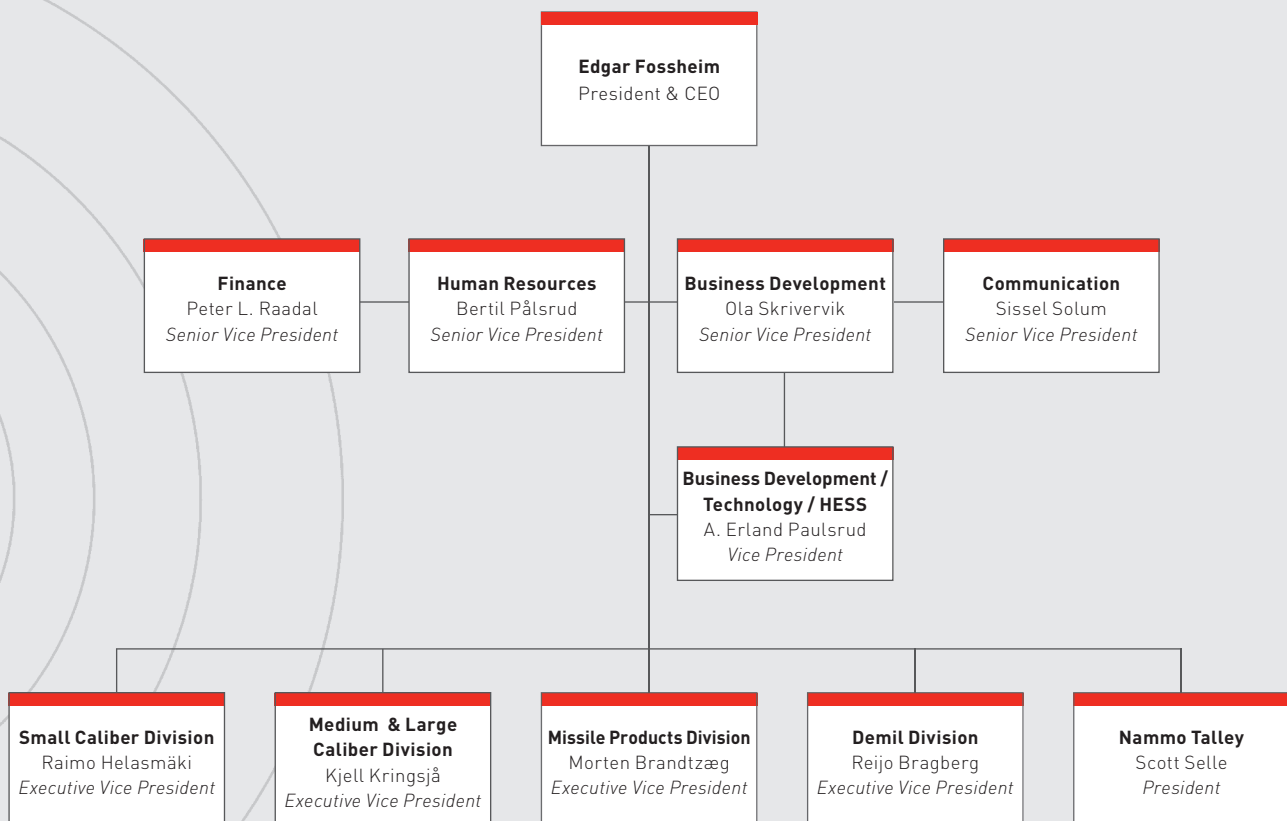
**Edgar Fossheim**
President & CEO

**Finance**
Peter L. Raadal
*Senior Vice President*

**Human Resources**
Bertil Pålsrud
*Senior Vice President*

**Business Development**
Ola Skrivervik
*Senior Vice President*

**Communication**
Sissel Solum
*Senior Vice President*

**Business Development / Technology / HESS**
A. Erland Paulsrud
*Vice President*

**Small Caliber Division**
Raimo Helasmäki
*Executive Vice President*

**Medium & Large Caliber Division**
Kjell Kringsjå
*Executive Vice President*

**Missile Products Division**
Morten Brandtzæg
*Executive Vice President*

**Demil Division**
Reijo Bragberg
*Executive Vice President*

**Nammo Talley**
Scott Selle
*President*